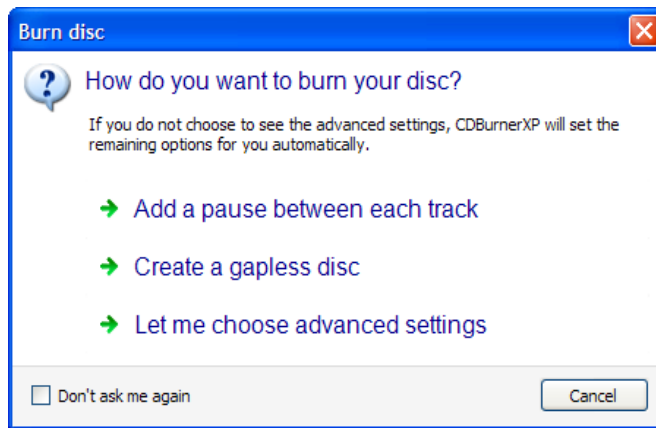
Burn disc

How do you want to burn your disc?

If you do not choose to see the advanced settings, CDBurnerXP will set the remaining options for you automatically.

Add a pause between each track

Create a gapless disc

Let me choose advanced settings

Don't ask me again

Cancel